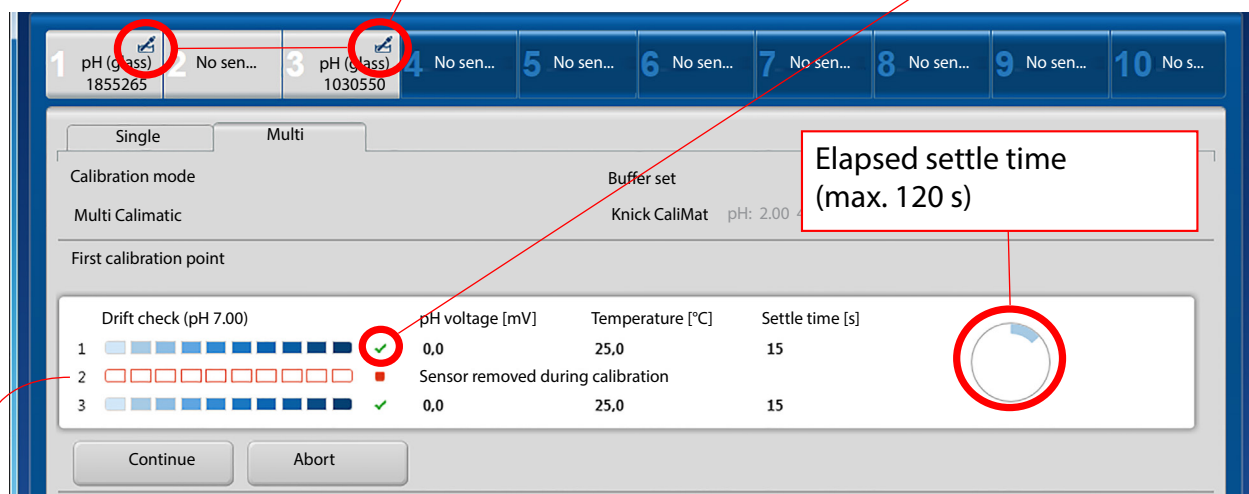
1 pH (glass) 1855265
2 No sen...
3 pH (glass) 1030550
4 No sen...
5 No sen...
6 No sen...
7 No sen...
8 No sen...
9 No sen...
10 No s...

Single
Multi

Calibration mode
Multi Calimatic

Buffer set
Knick CaliMat pH: 2.00 4

Elapsed settle time (max. 120 s)

First calibration point

Drift check (pH 7.00)
pH voltage [mV]
Temperature [°C]
Settle time [s]

| | | pH voltage [mV] | Temperature [°C] | Settle time [s] |
|---|---|---|---|---|
| 1 | ✓ | 0,0 | 25,0 | 15 |
| 2 | | Sensor removed during calibration | | |
| 3 | ✓ | 0,0 | 25,0 | 15 |

Continue
Abort